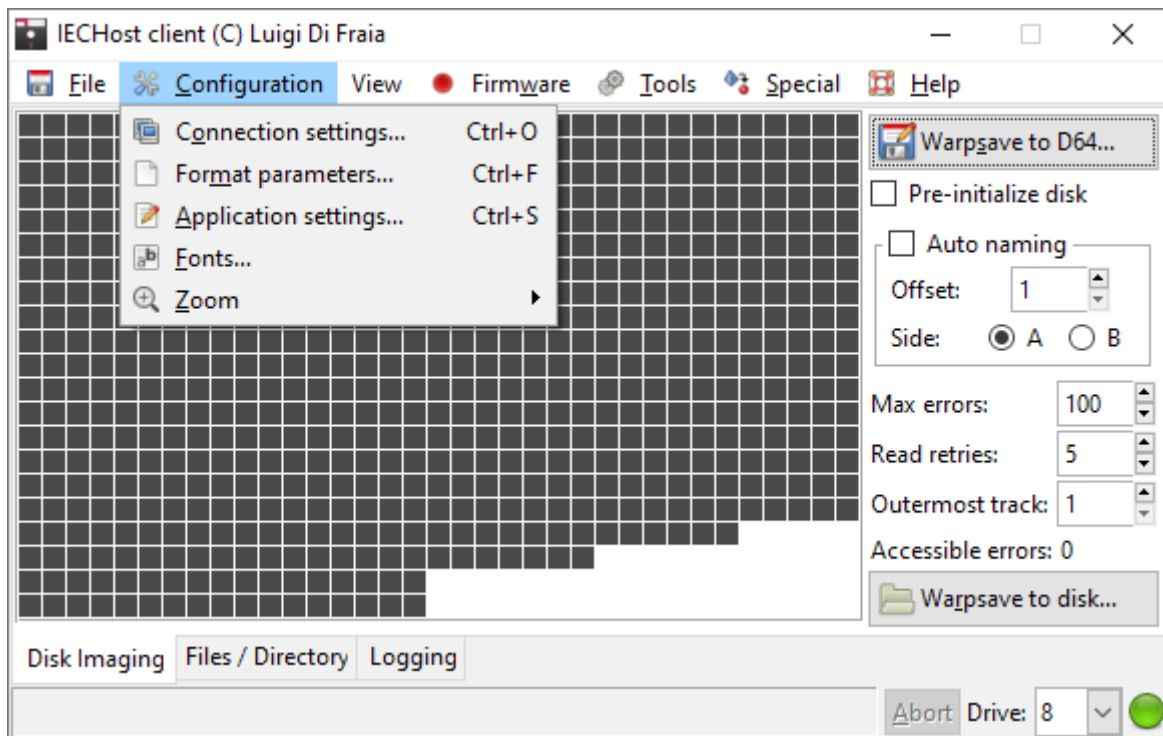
IECHost client (C) Luigi Di Fraia

File Configuration View Firmware Tools Special Help

Connection settings... Ctrl+O
Format parameters... Ctrl+F
Application settings... Ctrl+S
Fonts...
Zoom

Warpsave to D64...
Pre-initialize disk
Auto naming
Offset: 1
Side: A B
Max errors: 100
Read retries: 5
Outermost track: 1
Accessible errors: 0
Warpsave to disk...

Disk Imaging | Files / Directory | Logging

Abort Drive: 8